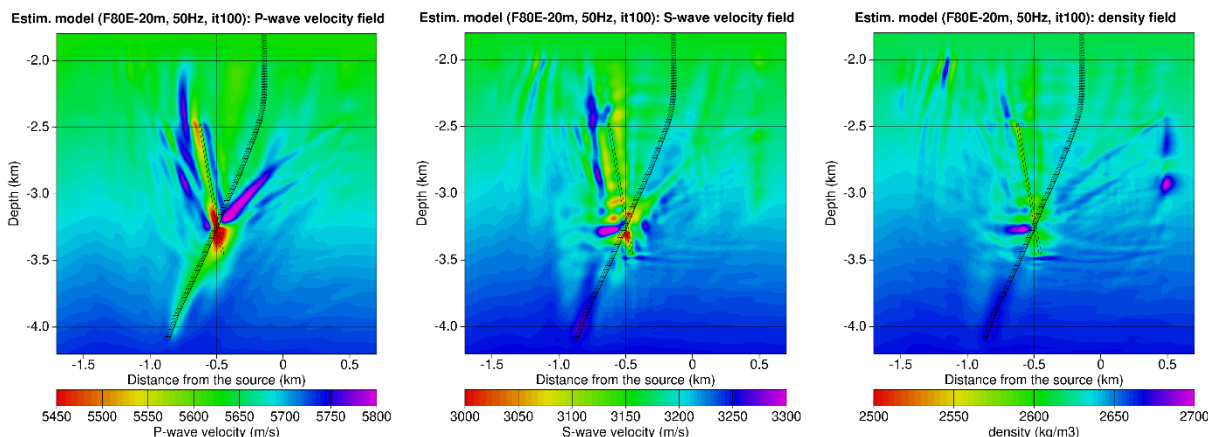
Estim. model (F80E-20m, 50Hz, it100): P-wave velocity field

Depth (km)
-2.0
-2.5
-3.0
-3.5
-4.0
-1.5 -1.0 -0.5 0 0.5
Distance from the source (km)
5450 5500 5550 5600 5650 5700 5750 5800
P-wave velocity (m/s)

Estim. model (F80E-20m, 50Hz, it100): S-wave velocity field

Depth (km)
-2.0
-2.5
-3.0
-3.5
-4.0
-1.5 -1.0 -0.5 0 0.5
Distance from the source (km)
3000 3050 3100 3150 3200 3250 3300
S-wave velocity (m/s)

Estim. model (F80E-20m, 50Hz, it100): density field

Depth (km)
-2.0
-2.5
-3.0
-3.5
-4.0
-1.5 -1.0 -0.5 0 0.5
Distance from the source (km)
2500 2550 2600 2650 2700
density (kg/m3)